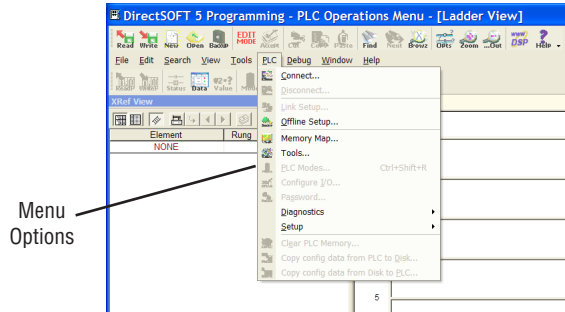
DirectSOFT 5 Programming - PLC Operations Menu - [Ladder View]

Read Write New Open Backup EDIT MODE Accept Cut Copy Paste Find Next Browz Opts Zoom ...Out DSP Help

File Edit Search View Tools PLC Debug Window Help

Status Data Value

XRef View

| Element | Rung |
|---|---|
| NONE | |

Connect...
Disconnect...
Link Setup...
Offline Setup...
Memory Map...
Tools...
PLC Modes... Ctrl+Shift+R
Configure I/O...
Password...
Diagnostics
Setup
Clear PLC Memory...
Copy config data from PLC to Disk...
Copy config data from Disk to PLC...

5

Menu Options